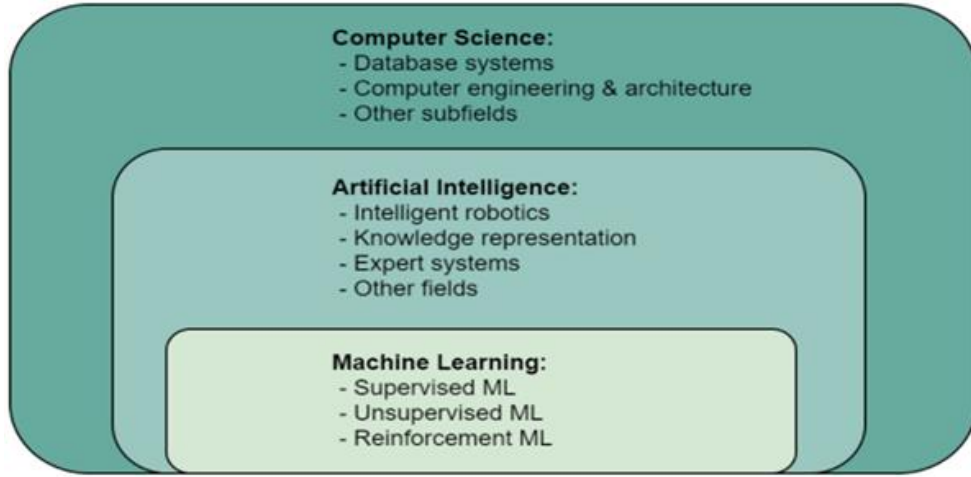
Computer Science:
- Database systems
- Computer engineering & architecture
- Other subfields

Artificial Intelligence:
- Intelligent robotics
- Knowledge representation
- Expert systems
- Other fields

Machine Learning:
- Supervised ML
- Unsupervised ML
- Reinforcement ML